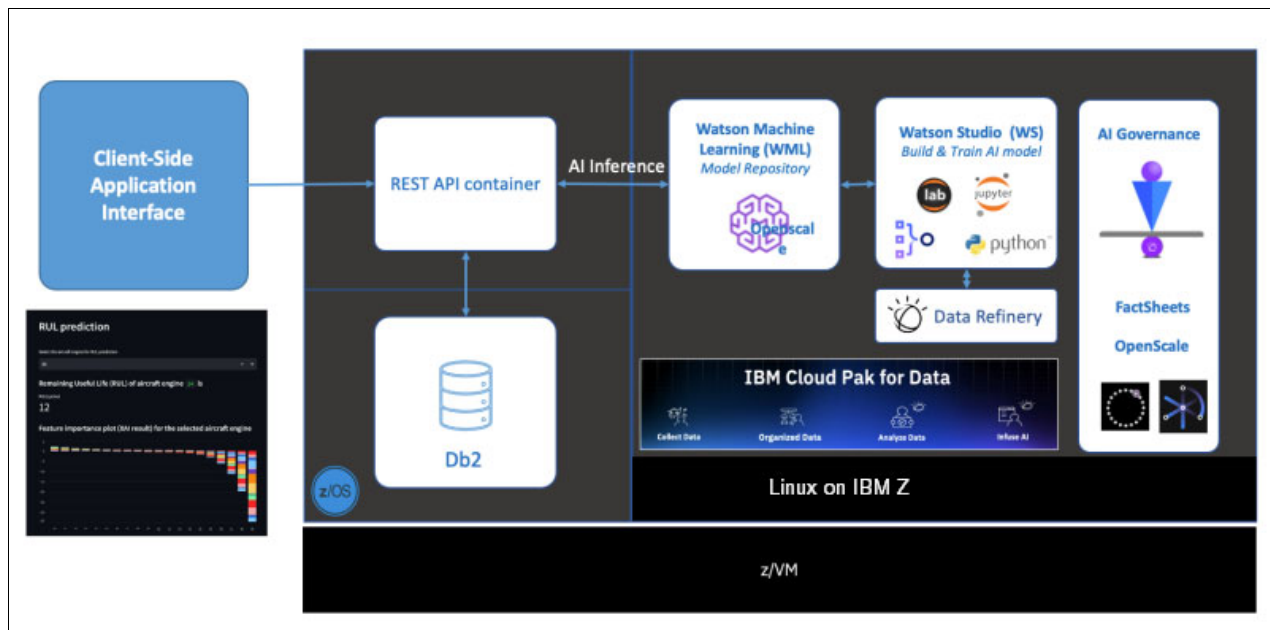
Client-Side Application Interface

RUL prediction

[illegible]

Remaining Useful Life (RUL) of aircraft engine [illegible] is

12

Feature importance plot (SHAP result) for the selected aircraft engine

REST API container

AI Inference

Db2

z/OS

Watson Machine Learning (WML)
Model Repository

Openscale

Watson Studio (WS)
Build & Train AI model

lab

jupyter

python

Data Refinery

AI Governance

FactSheets

OpenScale

IBM Cloud Pak for Data

Collect Data

Organized Data

Analyze Data

Infuse AI

Linux on IBM Z

z/VM